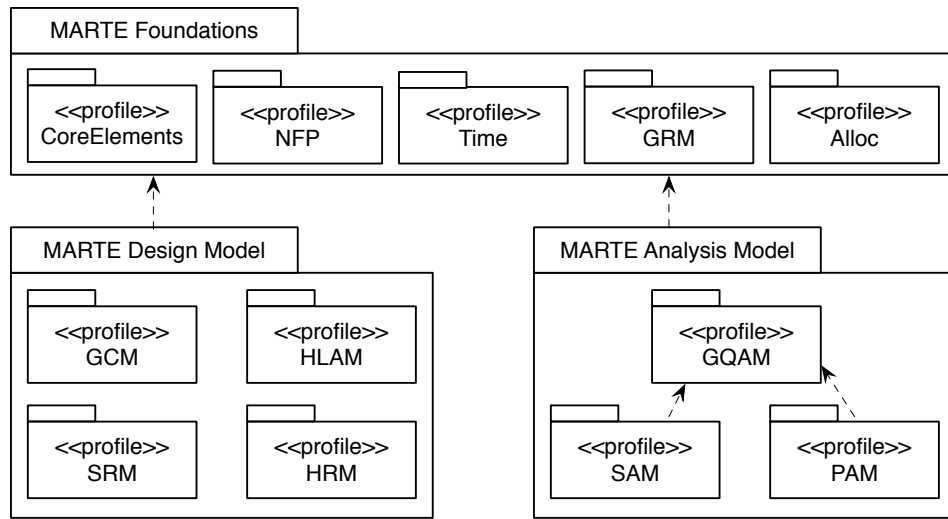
MARTE Foundations

<<profile>>
CoreElements

<<profile>>
NFP

<<profile>>
Time

<<profile>>
GRM

<<profile>>
Alloc

MARTE Design Model

<<profile>>
GCM

<<profile>>
HLAM

<<profile>>
SRM

<<profile>>
HRM

MARTE Analysis Model

<<profile>>
GQAM

<<profile>>
SAM

<<profile>>
PAM